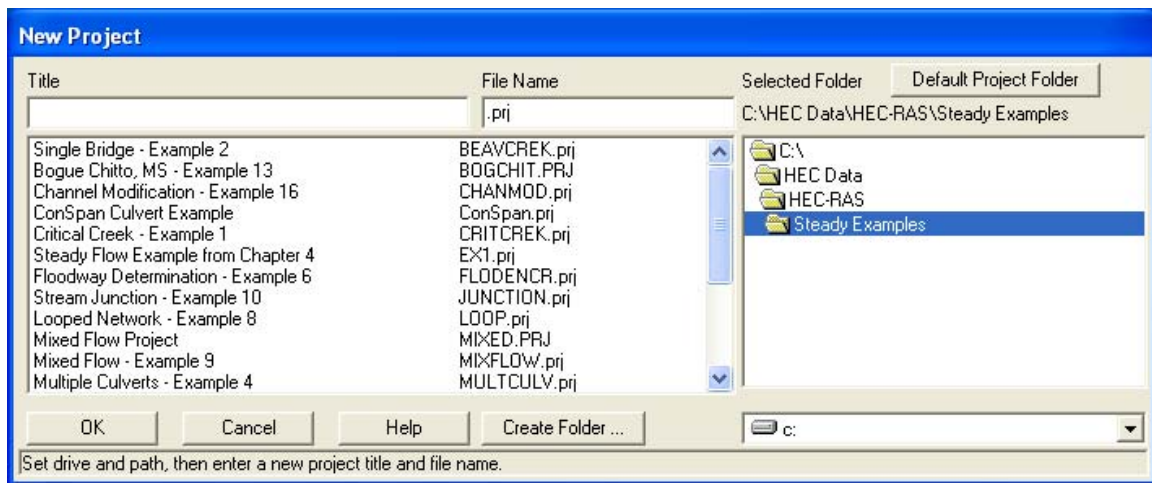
New Project

Title

File Name

.prj

Selected Folder

Default Project Folder

C:\HEC Data\HEC-RAS\Steady Examples

| | |
|---|---|
| Single Bridge - Example 2 | BEAVCREK.prj |
| Bogue Chitto, MS - Example 13 | BOGCHIT.PRJ |
| Channel Modification - Example 16 | CHANMOD.prj |
| ConSpan Culvert Example | ConSpan.prj |
| Critical Creek - Example 1 | CRITCREK.prj |
| Steady Flow Example from Chapter 4 | EX1.prj |
| Floodway Determination - Example 6 | FLODENCR.prj |
| Stream Junction - Example 10 | JUNCTION.prj |
| Looped Network - Example 8 | LOOP.prj |
| Mixed Flow Project | MIXED.PRJ |
| Mixed Flow - Example 9 | MIXFLOW.prj |
| Multiple Culverts - Example 4 | MULTCULV.prj |

C:\
HEC Data
HEC-RAS
Steady Examples

OK

Cancel

Help

Create Folder ...

c:

Set drive and path, then enter a new project title and file name.